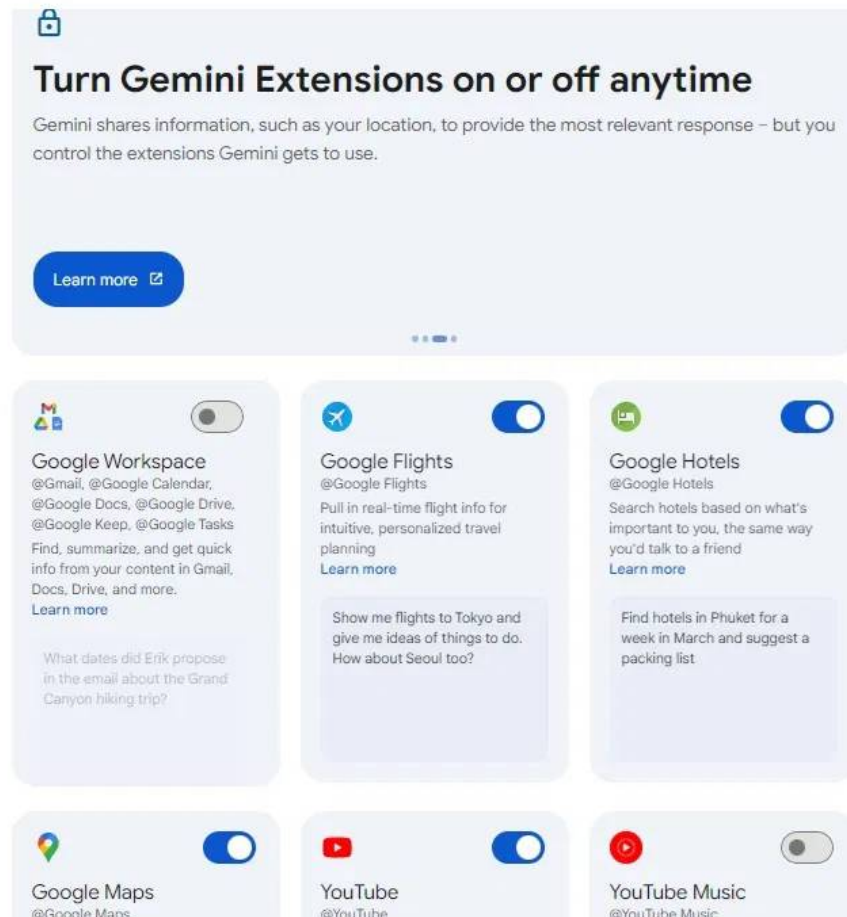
Turn Gemini Extensions on or off anytime

Gemini shares information, such as your location, to provide the most relevant response – but you control the extensions Gemini gets to use.

Learn more

Google Workspace
@Gmail, @Google Calendar, @Google Docs, @Google Drive, @Google Keep, @Google Tasks
Find, summarize, and get quick info from your content in Gmail, Docs, Drive, and more.
Learn more

What dates did Erik propose in the email about the Grand Canyon hiking trip?

Google Flights
@Google Flights
Pull in real-time flight info for intuitive, personalized travel planning
Learn more

Show me flights to Tokyo and give me ideas of things to do. How about Seoul too?

Google Hotels
@Google Hotels
Search hotels based on what's important to you, the same way you'd talk to a friend
Learn more

Find hotels in Phuket for a week in March and suggest a packing list

Google Maps
@Google Maps

YouTube
@YouTube

YouTube Music
@YouTube Music